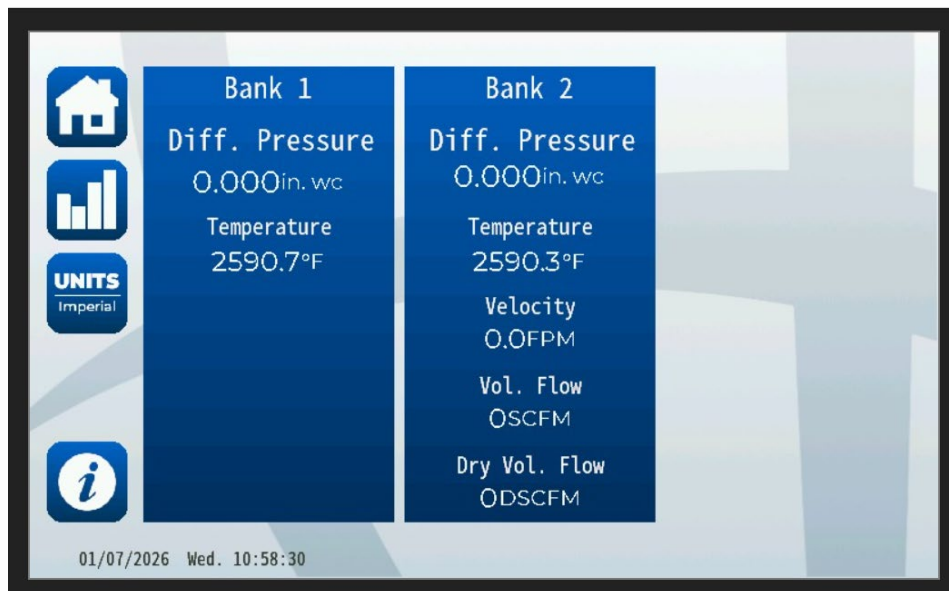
UNITS
Imperial

i

Bank 1
Diff. Pressure
0.000in. wc
Temperature
2590.7°F

Bank 2
Diff. Pressure
0.000in. wc
Temperature
2590.3°F
Velocity
0.0FPM
Vol. Flow
0SCFM
Dry Vol. Flow
0DSCFM

01/07/2026 Wed. 10:58:30